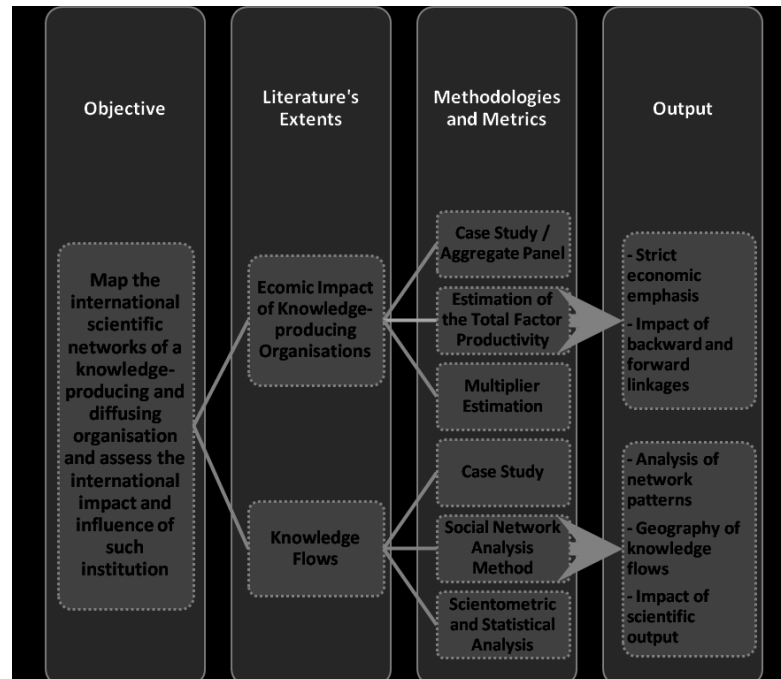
Objective

Literature's Extents

Methodologies and Metrics

Output

Map the international scientific networks of a knowledge-producing and diffusing organisation and assess the international impact and influence of such institution

Ecomic Impact of Knowledge-producing Organisations

Knowledge Flows

Case Study / Aggregate Panel

Estimation of the Total Factor Productivity

Multiplier Estimation

Case Study

Social Network Analysis Method

Scientometric and Statistical Analysis

- Strict economic emphasis

- Impact of backward and forward linkages

- Analysis of network patterns

- Geography of knowledge flows

- Impact of scientific output